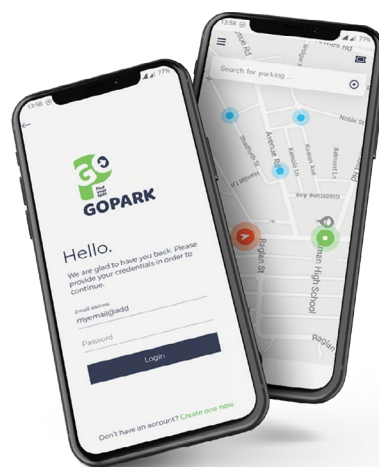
13:58 77%

GOPARK

Hello.

We are glad to have you back. Please provide your credentials in order to continue.

Email address
myemail@add

Password

Login

Don't have an account? Create one now.

13:58 77%

Search for parking ...

Noble St

Avenue Rd

Kendal Ln

Gladstone Ave

Raglan St

High School

Raglan